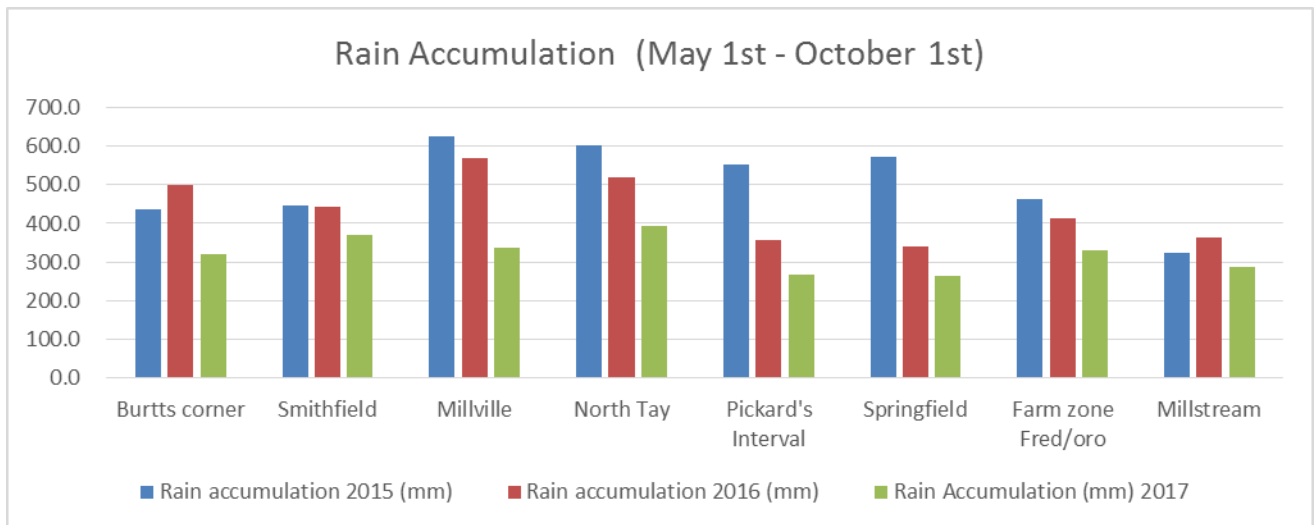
Rain Accumulation (May 1st - October 1st)

700.0
600.0
500.0
400.0
300.0
200.0
100.0
0.0

Burtts corner
Smithfield
Millville
North Tay
Pickard's Interval
Springfield
Farm zone Fred/oro
Millstream

Rain accumulation 2015 (mm)
Rain accumulation 2016 (mm)
Rain Accumulation (mm) 2017